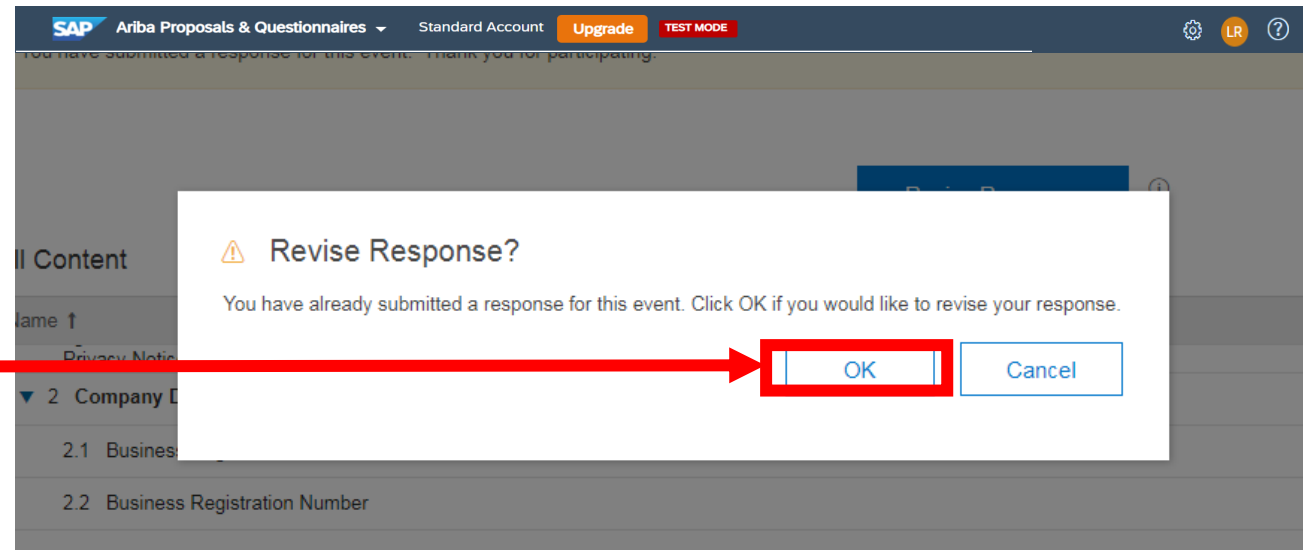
SAP Ariba Proposals & Questionnaires Standard Account Upgrade TEST MODE LR ?

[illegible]

ll Content

Name ↑

Privacy Notic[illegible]

▼ 2 Company D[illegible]

2.1 Busines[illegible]

2.2 Business Registration Number

⚠ Revise Response?

You have already submitted a response for this event. Click OK if you would like to revise your response.

OK Cancel